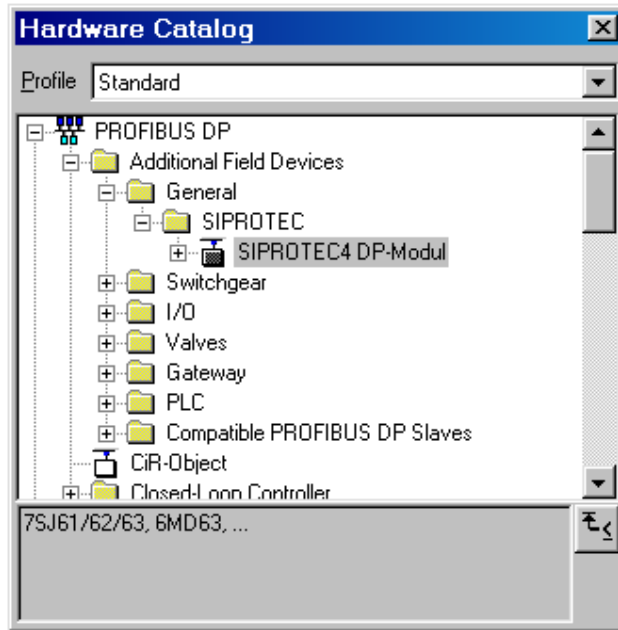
Hardware Catalog

Profile Standard

PROFIBUS DP
Additional Field Devices
General
SIPROTEC
SIPROTEC4 DP-Modul
Switchgear
I/O
Valves
Gateway
PLC
Compatible PROFIBUS DP Slaves
CiR-Object
Closed-Loop Controller

7SJ61/62/63, 6MD63, ...